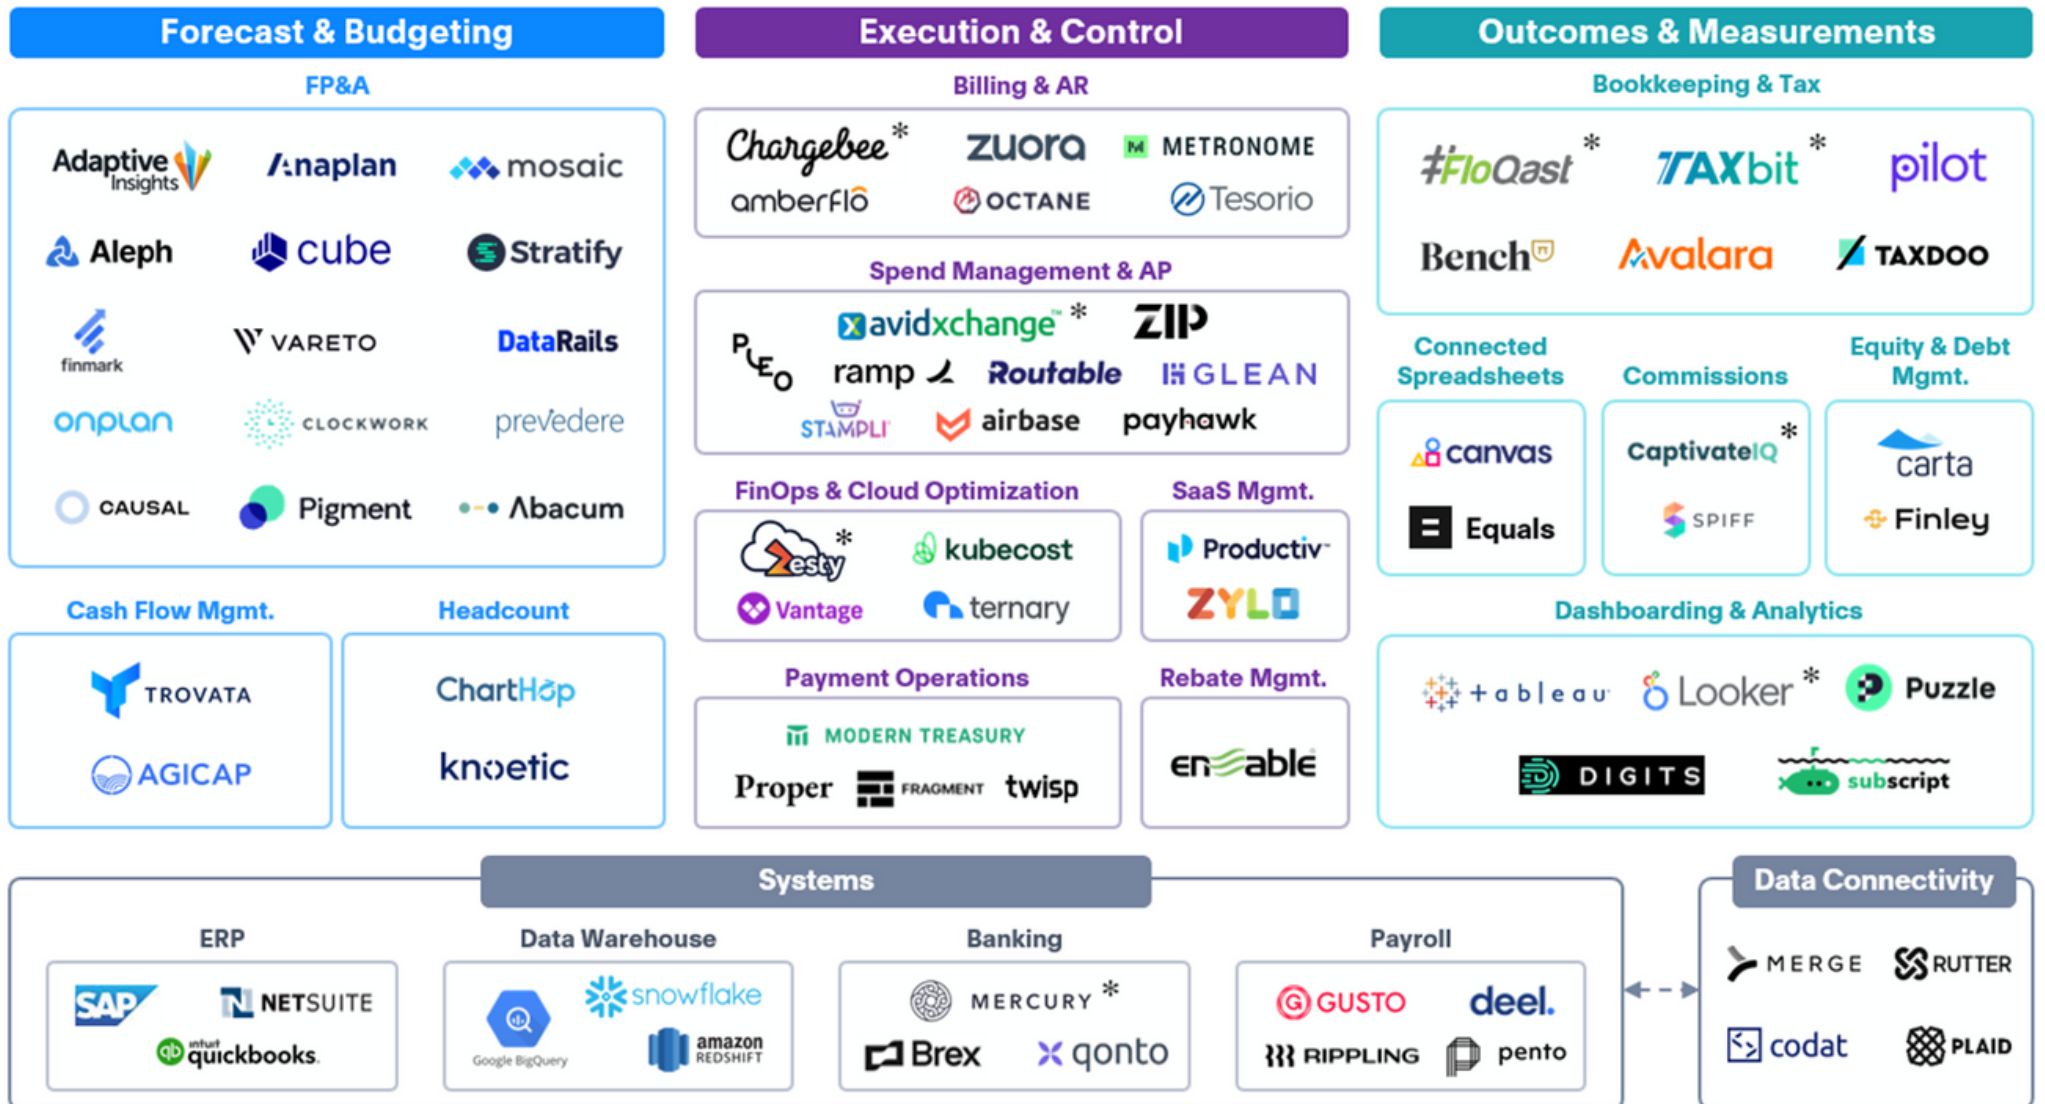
Forecast & Budgeting

FP&A

Adaptive Insights
Anaplan
mosaic
Aleph
cube
Stratify
finmark
VARETO
DataRails
onplan
CLOCKWORK
prevedere
CAUSAL
Pigment
Abacum

Cash Flow Mgmt.

TROVATA
AGICAP

Headcount

ChartHop
knoetic

Execution & Control

Billing & AR

Chargebee *
zuora
METRONOME
amberflo
OCTANE
Tesorio

Spend Management & AP

PLEO
avidxchange *
ZIP
ramp
Routable
GLEAN
STAMPLI
airbase
payhawk

FinOps & Cloud Optimization

zesty *
kubecost
Vantage
ternary

SaaS Mgmt.

Productiv
ZYLO

Payment Operations

MODERN TREASURY
Proper
FRAGMENT
twisp

Rebate Mgmt.

enable

Outcomes & Measurements

Bookkeeping & Tax

FloQast *
TAXbit *
pilot
Bench
Avalara
TAXDOO

Connected Spreadsheets

canvas
Equals

Commissions

CaptivateIQ *
SPIFF

Equity & Debt Mgmt.

carta
Finley

Dashboarding & Analytics

tableau
Looker *
Puzzle
DIGITS
subscript

Systems

ERP

SAP
NETSUITE
quickbooks

Data Warehouse

Google BigQuery
snowflake
amazon REDSHIFT

Banking

MERCURY *
Brex
qonto

Payroll

GUSTO
deel.
RIPPLING
pento

Data Connectivity

MERGE
RUTTER
codat
PLAID